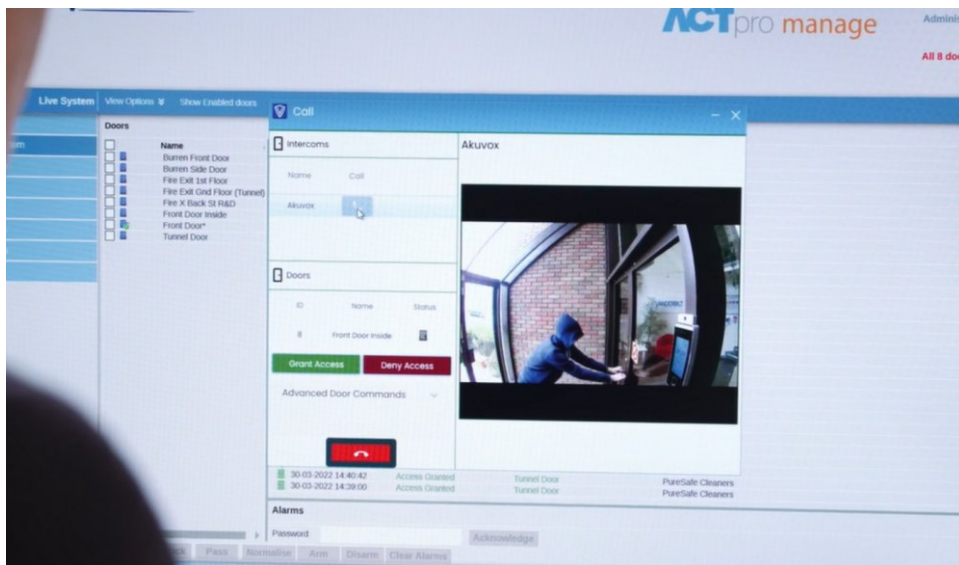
ACTpro manage

Admini

All 8 do

Live System View Options Show Enabled doors

Doors

Name
Burren Front Door
Burren Side Door
Fire Exit 1st Floor
Fire Exit Gnd Floor (Tunnel)
Fire X Back St R&D
Front Door Inside
Front Door*
Tunnel Door

Call

Intercoms

Name Call

Akuvox

Doors

ID Name Status

8 Front Door Inside

Grant Access Deny Access

Advanced Door Commands

Akuvox

30-03-2022 14:40:42 Access Granted Tunnel Door PureSafe Cleaners
30-03-2022 14:39:00 Access Granted Tunnel Door PureSafe Cleaners

Alarms

Password Acknowledge

Pass Normalise Arm Disarm Clear Alarms